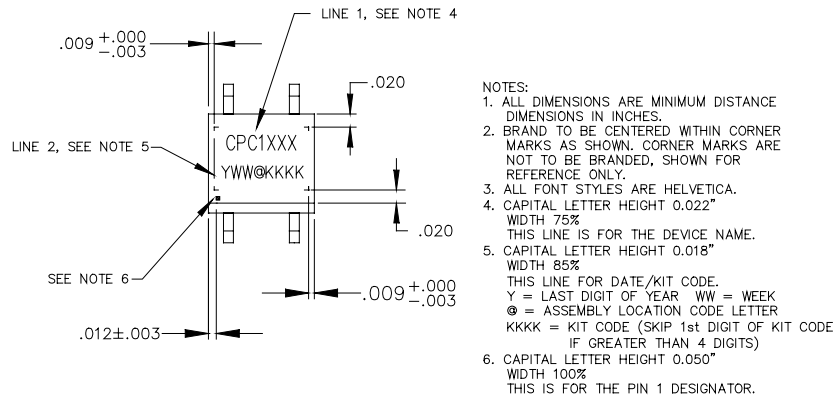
LINE 1, SEE NOTE 4

.009 $^{+.000}_{-.003}$

.020

LINE 2, SEE NOTE 5

CPC1XXX

YWW@KKKK

.020

SEE NOTE 6

.009 $^{+.000}_{-.003}$

.012±.003

NOTES:
1. ALL DIMENSIONS ARE MINIMUM DISTANCE DIMENSIONS IN INCHES.
2. BRAND TO BE CENTERED WITHIN CORNER MARKS AS SHOWN. CORNER MARKS ARE NOT TO BE BRANDED, SHOWN FOR REFERENCE ONLY.
3. ALL FONT STYLES ARE HELVETICA.
4. CAPITAL LETTER HEIGHT 0.022"
WIDTH 75%
THIS LINE IS FOR THE DEVICE NAME.
5. CAPITAL LETTER HEIGHT 0.018"
WIDTH 85%
THIS LINE FOR DATE/KIT CODE.
Y = LAST DIGIT OF YEAR WW = WEEK
@ = ASSEMBLY LOCATION CODE LETTER
KKKK = KIT CODE (SKIP 1st DIGIT OF KIT CODE IF GREATER THAN 4 DIGITS)
6. CAPITAL LETTER HEIGHT 0.050"
WIDTH 100%
THIS IS FOR THE PIN 1 DESIGNATOR.